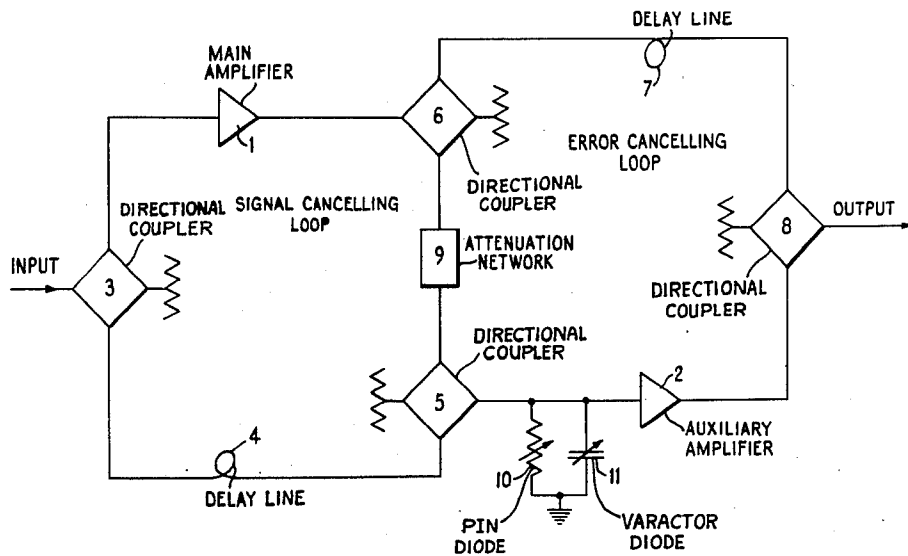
DELAY LINE
7
MAIN AMPLIFIER
1
6
ERROR CANCELLING LOOP
DIRECTIONAL COUPLER
DIRECTIONAL COUPLER
SIGNAL CANCELLING LOOP
OUTPUT
8
INPUT
3
9
ATTENUATION NETWORK
DIRECTIONAL COUPLER
DIRECTIONAL COUPLER
DIRECTIONAL COUPLER
5
2
AUXILIARY AMPLIFIER
4
DELAY LINE
10
11
PIN DIODE
VARACTOR DIODE